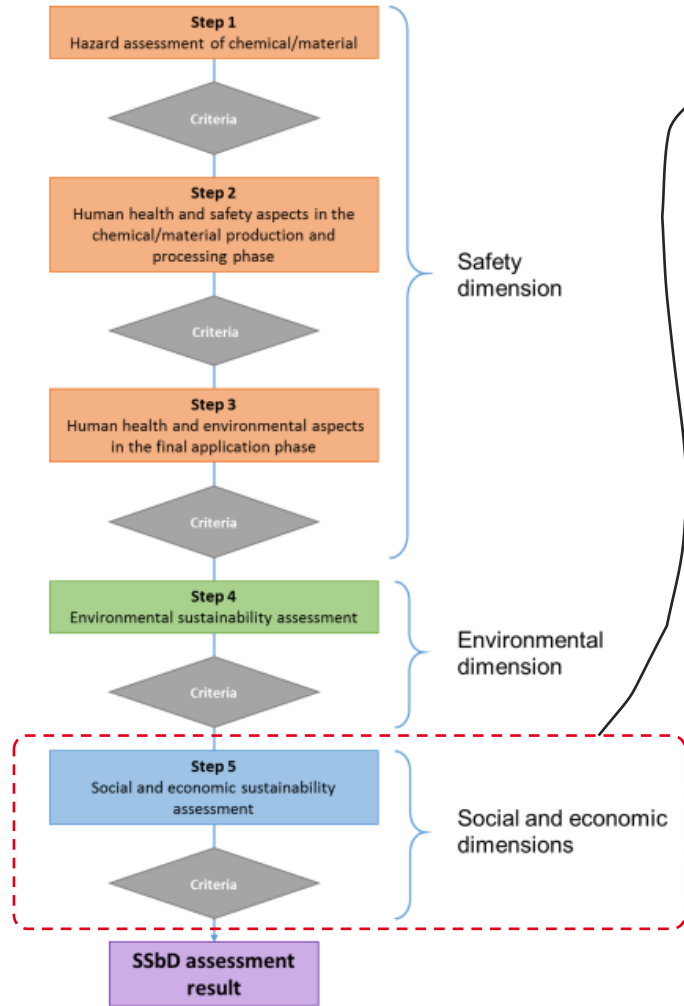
Step 1
Hazard assessment of chemical/material

Criteria

Step 2
Human health and safety aspects in the chemical/material production and processing phase

Criteria

Step 3
Human health and environmental aspects in the final application phase

Criteria

Safety dimension

Step 4
Environmental sustainability assessment

Criteria

Environmental dimension

Step 5
Social and economic sustainability assessment

Criteria

Social and economic dimensions

SSbD assessment result